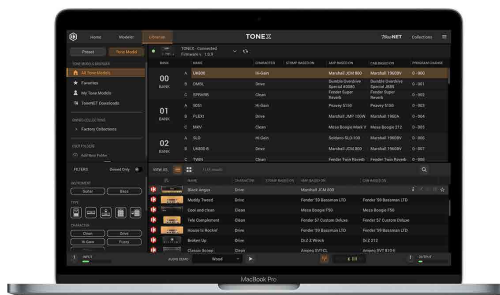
Home Models Librarian TONEX ToneNET Collections

Preset Tone Model

TONE MODEL LIBRARY
All Tone Models
Favorites
My Tone Models
ToneNET Downloads

TONEX - Connected
Firmware: 1.0.0

| BANK | NAME | CHARACTER | STOMP MODE/ON | AMP MODEL/IN | CAB MODEL/IN | PROGRAM CHANGE |
|---|---|---|---|---|---|---|
| 00 BANK | A UNBRK | Hi-Gain | | Marshall JCM 800 | Marshall 1960AV | 0 - 000 |
| | B CARL | Drive | | Dumble Overdrive Special ARBB | Dumble Overdrive Special ARBB | 0 - 001 |
| | C SPRGRN | Clean | | Fender Super Reverb | Fender Super Reverb | 0 - 002 |
| 01 BANK | A 5150 | Hi-Gain | | Peavey 5150 | Peavey 5150 | 0 - 003 |
| | B FLDO | Drive | | Dumble Overdrive | Dumble Overdrive | 0 - 004 |
| | C MKV | Clean | | Mesa Boogie Mark V | Mesa Boogie 212 | 0 - 005 |
| 02 BANK | A SLD | Hi-Gain | | Soldano SLO-100 | Marshall 1960AV | 0 - 006 |
| | B UNBRK B | Drive | | Marshall JCM 800 | Marshall 1960AV | 0 - 007 |
| | C TWIN | Clean | | Fender Twin Reverb | Fender Twin Reverb | 0 - 008 |

FILTERS Saved Only
INSTRUMENT Guitar Bass
TYPE
CHARACTER Clean Drive Hi-Gain Fuzz

| | NAME | CHARACTER | STOMP MODE/ON | AMP MODEL/IN | CAB MODEL/IN |
|---|---|---|---|---|---|
| | Black Angus | Drive | | Marshall JCM 800 | |
| | Moldy Tweed | Drive | | Fender '59 Bassman LTD | Fender '59 Bassman LTD |
| | Cool and clean | Clean | | Mesa Boogie F50 | Mesa Boogie F50 |
| | Tele Complement | Clean | | Fender 57 Custom Deluxe | Fender 57 Custom Deluxe |
| | Rockin' to Rockin' | Drive | | Fender '59 Bassman LTD | Fender '59 Bassman LTD |
| | Broken Up | Drive | | DLS 2 Watts | DLS 212 |
| | Classic Screamer | Drive | | Ampeg SVT CL | Ampeg SVT 810 E |

MacBook Pro